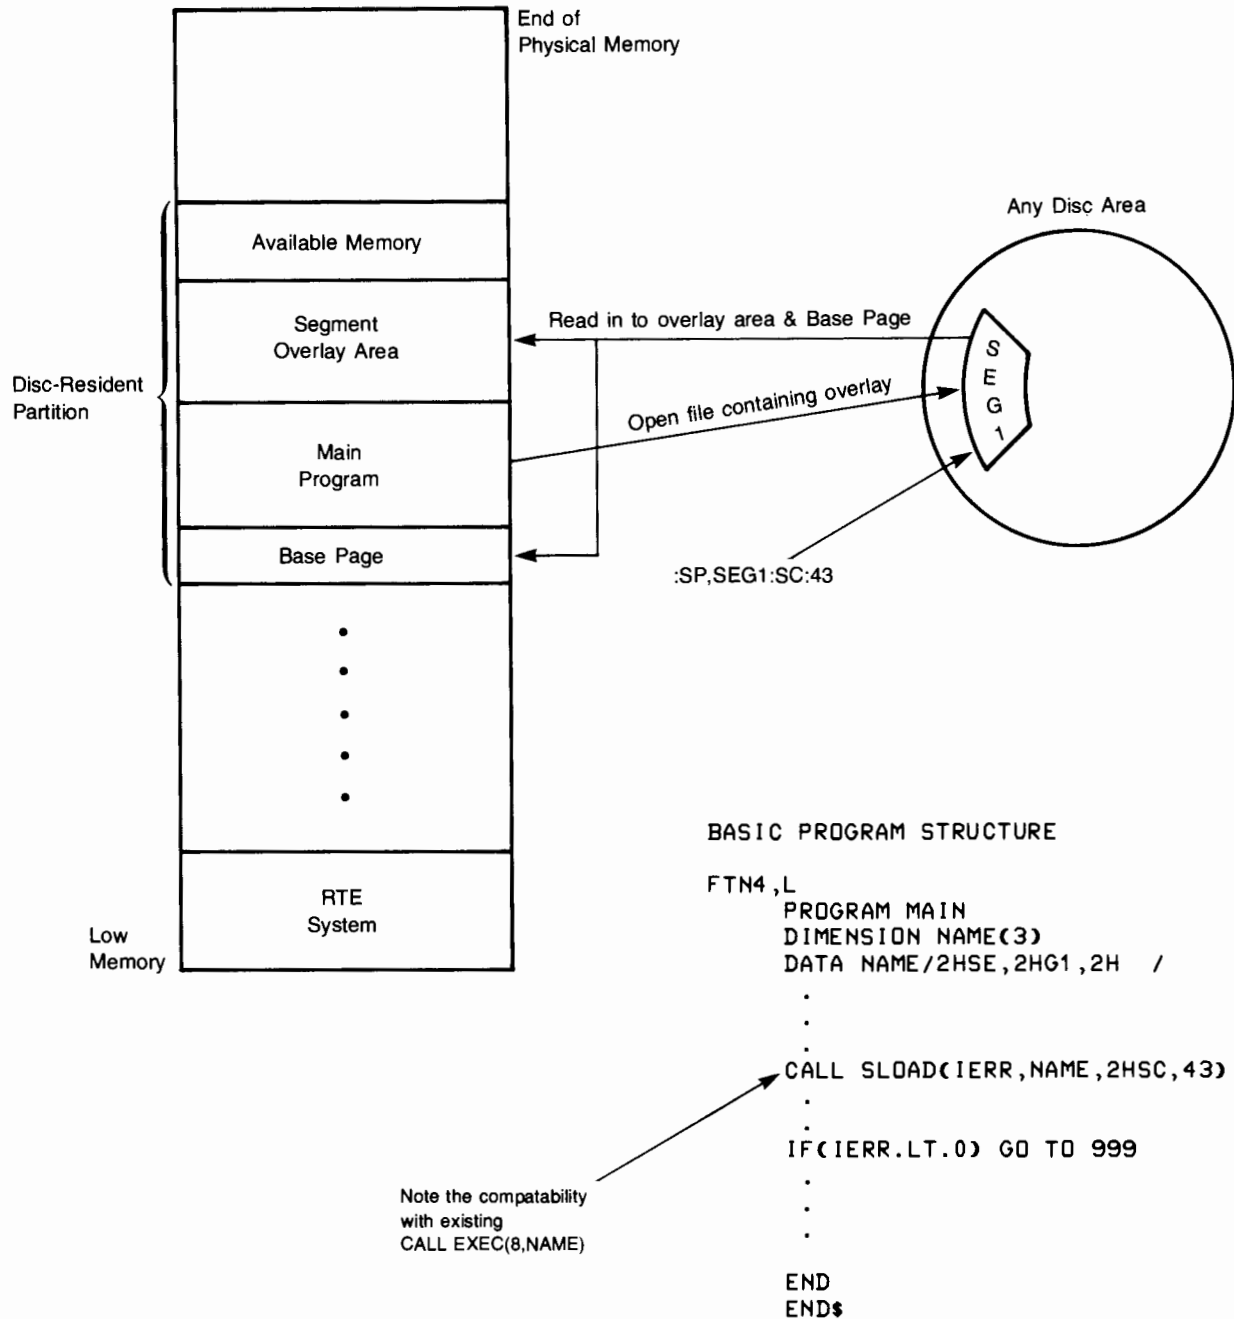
End of Physical Memory

Available Memory

Segment Overlay Area

Main Program

Base Page

Disc-Resident Partition

RTE System

Low Memory

Any Disc Area

Read in to overlay area & Base Page

Open file containing overlay

S E G 1

:SP,SEG1:SC:43

BASIC PROGRAM STRUCTURE

FTN4,L
PROGRAM MAIN
DIMENSION NAME(3)
DATA NAME/2HSE,2HG1,2H /
.
.
.
CALL SLOAD(IERR,NAME,2HSC,43)
.
.
IF(IERR.LT.0) GO TO 999
.
.
.
END
END$

Note the compatability with existing CALL EXEC(8,NAME)